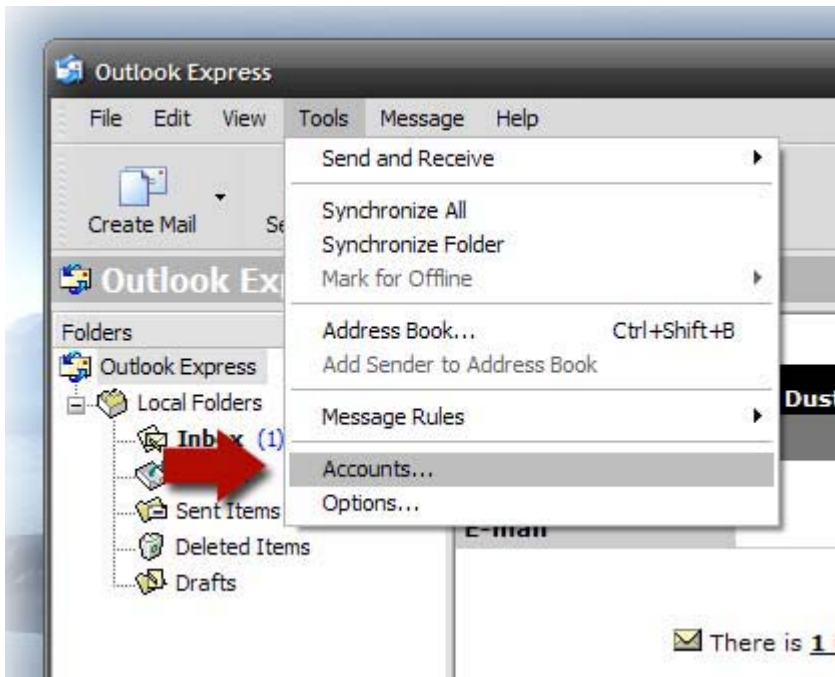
Outlook Express

File Edit View Tools Message Help

Create Mail Se

Outlook Ex

Folders

Outlook Express

Local Folders

Inb x (1)

Sent Items

Deleted Items

Drafts

Send and Receive

Synchronize All

Synchronize Folder

Mark for Offline

Address Book... Ctrl+Shift+B

Add Sender to Address Book

Message Rules

Accounts...

Options...

Dus

E-mail

There is 1